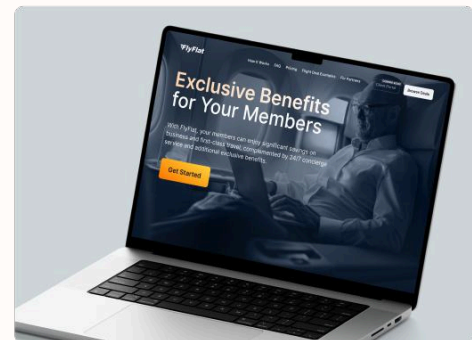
FlyFlat

How it Works FAQ Pricing Flight Deal Examples For Partners

Browse Deals

Exclusive Benefits for Your Members

With FlyFlat, your members can enjoy significant savings on business and first-class travel complemented by 24/7 concierge service and additional exclusive benefits.

Get Started